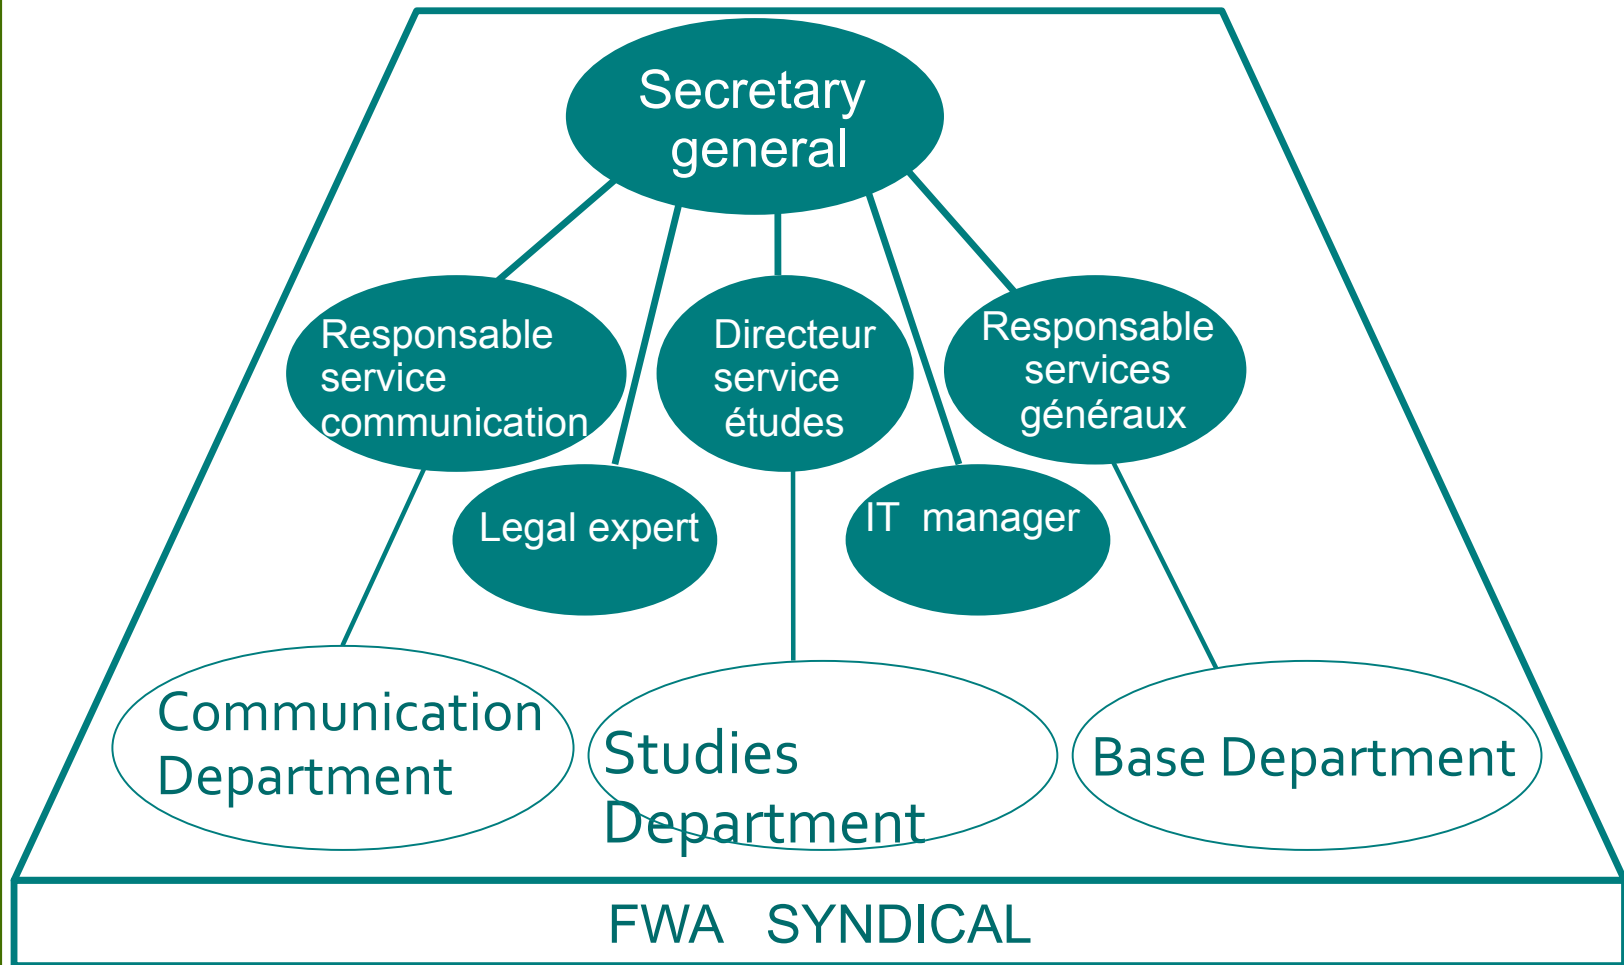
Secretary general

Responsable service communication

Directeur service études

Responsable services généraux

Legal expert

IT manager

Communication Department

Studies Department

Base Department

FWA SYNDICAL